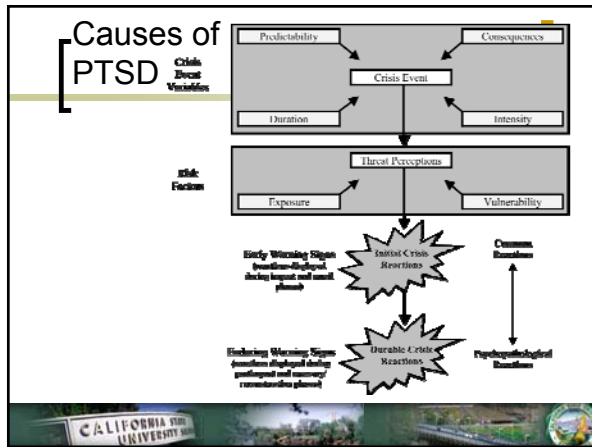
Causes of PTSD

Crisis Event Variables

Predictability

Consequences

Crisis Event

Duration

Intensity

Risk Factors

Threat Perceptions

Exposure

Vulnerability

Early Warning Signs (reactions displayed during impact and recoil phases)

Initial Crisis Reactions

Common Reactions

Enduring Warning Signs (reactions displayed during postimpact and recovery/reconstruction phases)

Durable Crisis Reactions

Psychopathological Reactions

CALIFORNIA STATE UNIVERSITY